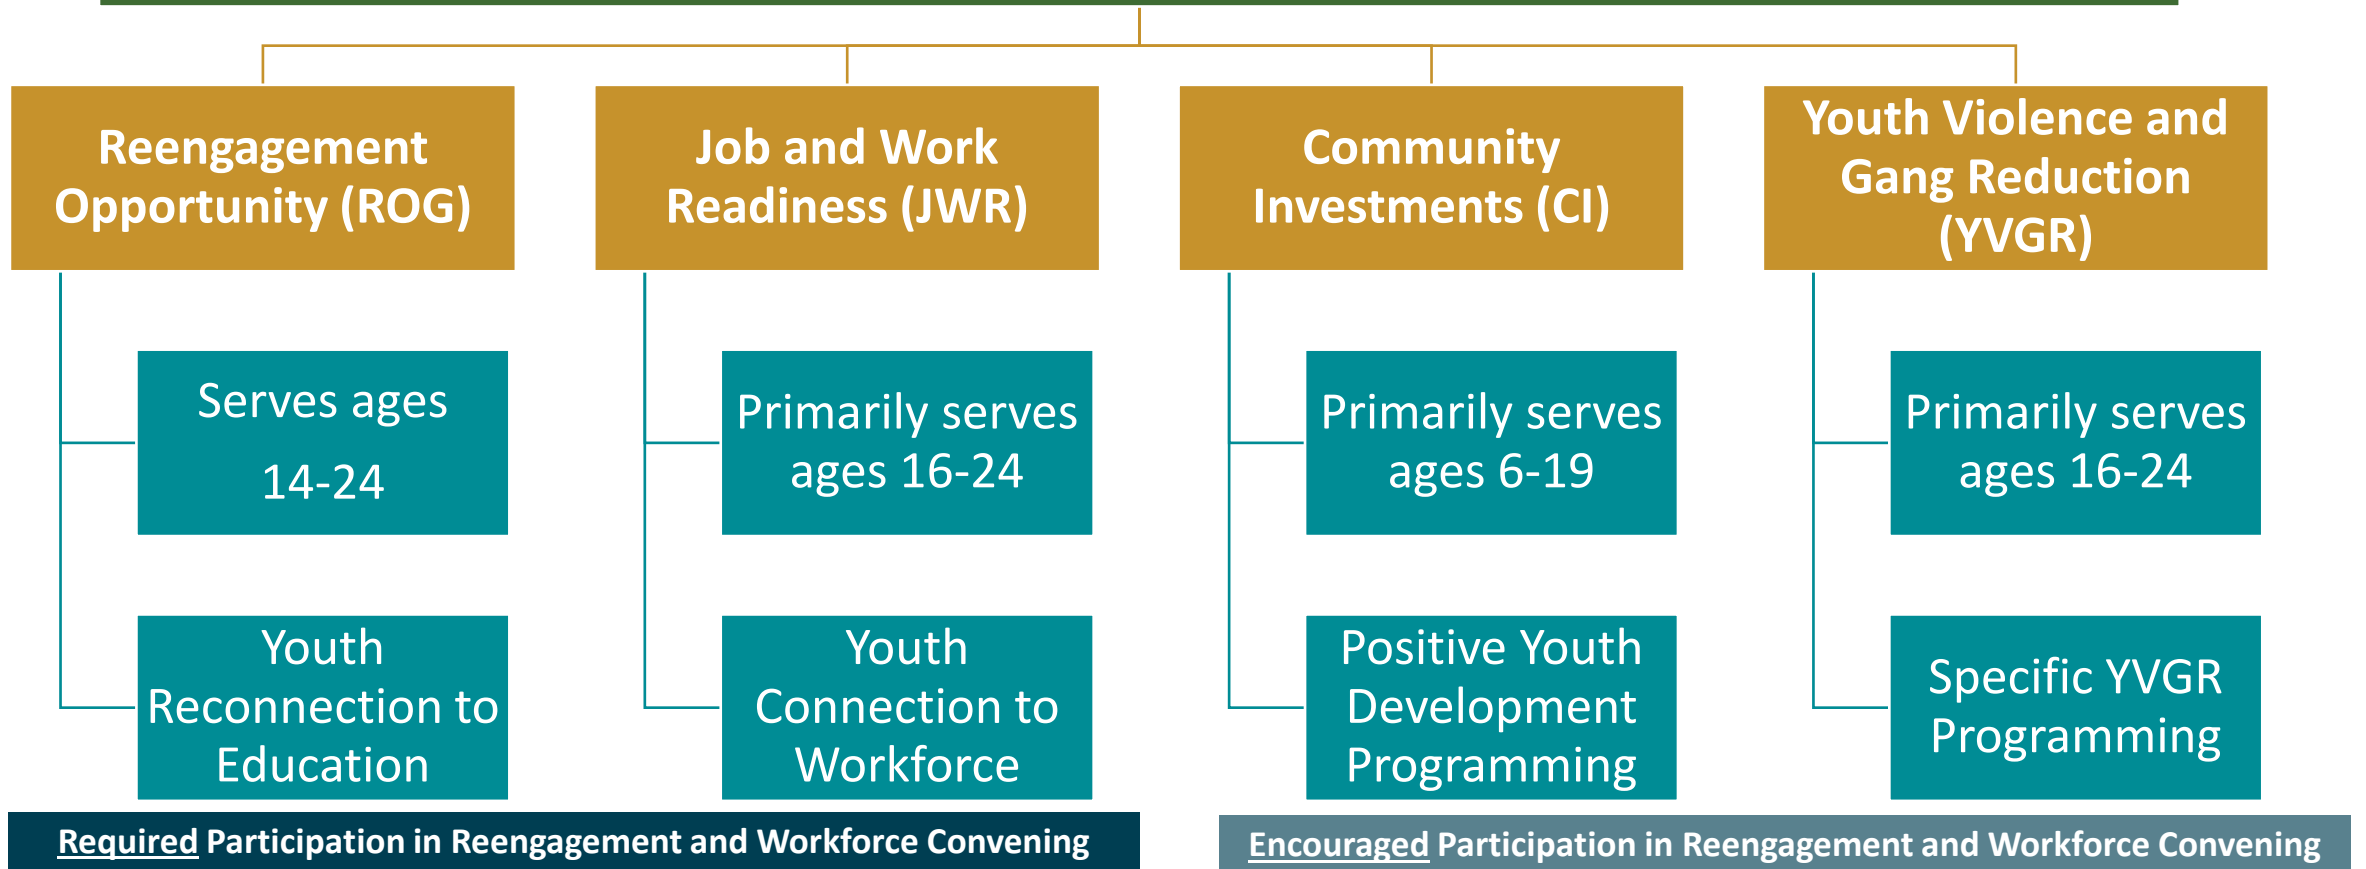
Reengagement Opportunity (ROG)

Serves ages 14-24

Youth Reconnection to Education

Job and Work Readiness (JWR)

Primarily serves ages 16-24

Youth Connection to Workforce

Community Investments (CI)

Primarily serves ages 6-19

Positive Youth Development Programming

Youth Violence and Gang Reduction (YVGR)

Primarily serves ages 16-24

Specific YVGR Programming

Required Participation in Reengagement and Workforce Convening

Encouraged Participation in Reengagement and Workforce Convening